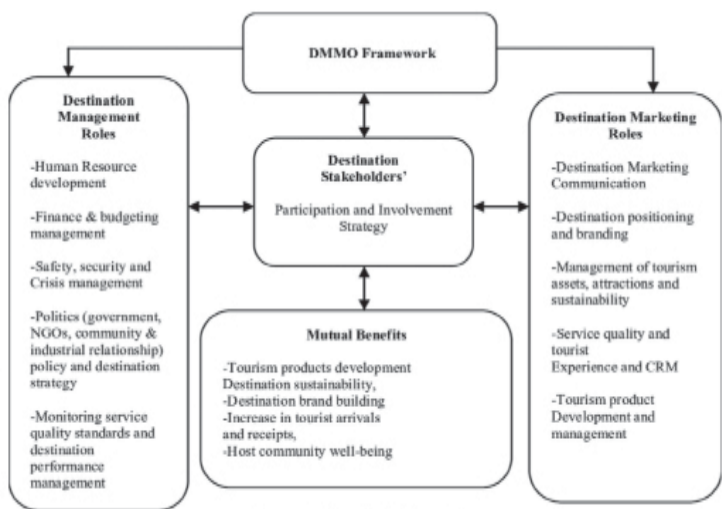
DMMO Framework

Destination Management Roles

-Human Resource development

-Finance & budgeting management

-Safety, security and Crisis management

-Politics (government, NGOs, community & industrial relationship) policy and destination strategy

-Monitoring service quality standards and destination performance management

Destination Stakeholders'

Participation and Involvement Strategy

Mutual Benefits

-Tourism products development
Destination sustainability,
-Destination brand building
-Increase in tourist arrivals and receipts,
-Host community well-being

Destination Marketing Roles

-Destination Marketing Communication

-Destination positioning and branding

-Management of tourism assets, attractions and sustainability

-Service quality and tourist Experience and CRM

-Tourism product Development and management